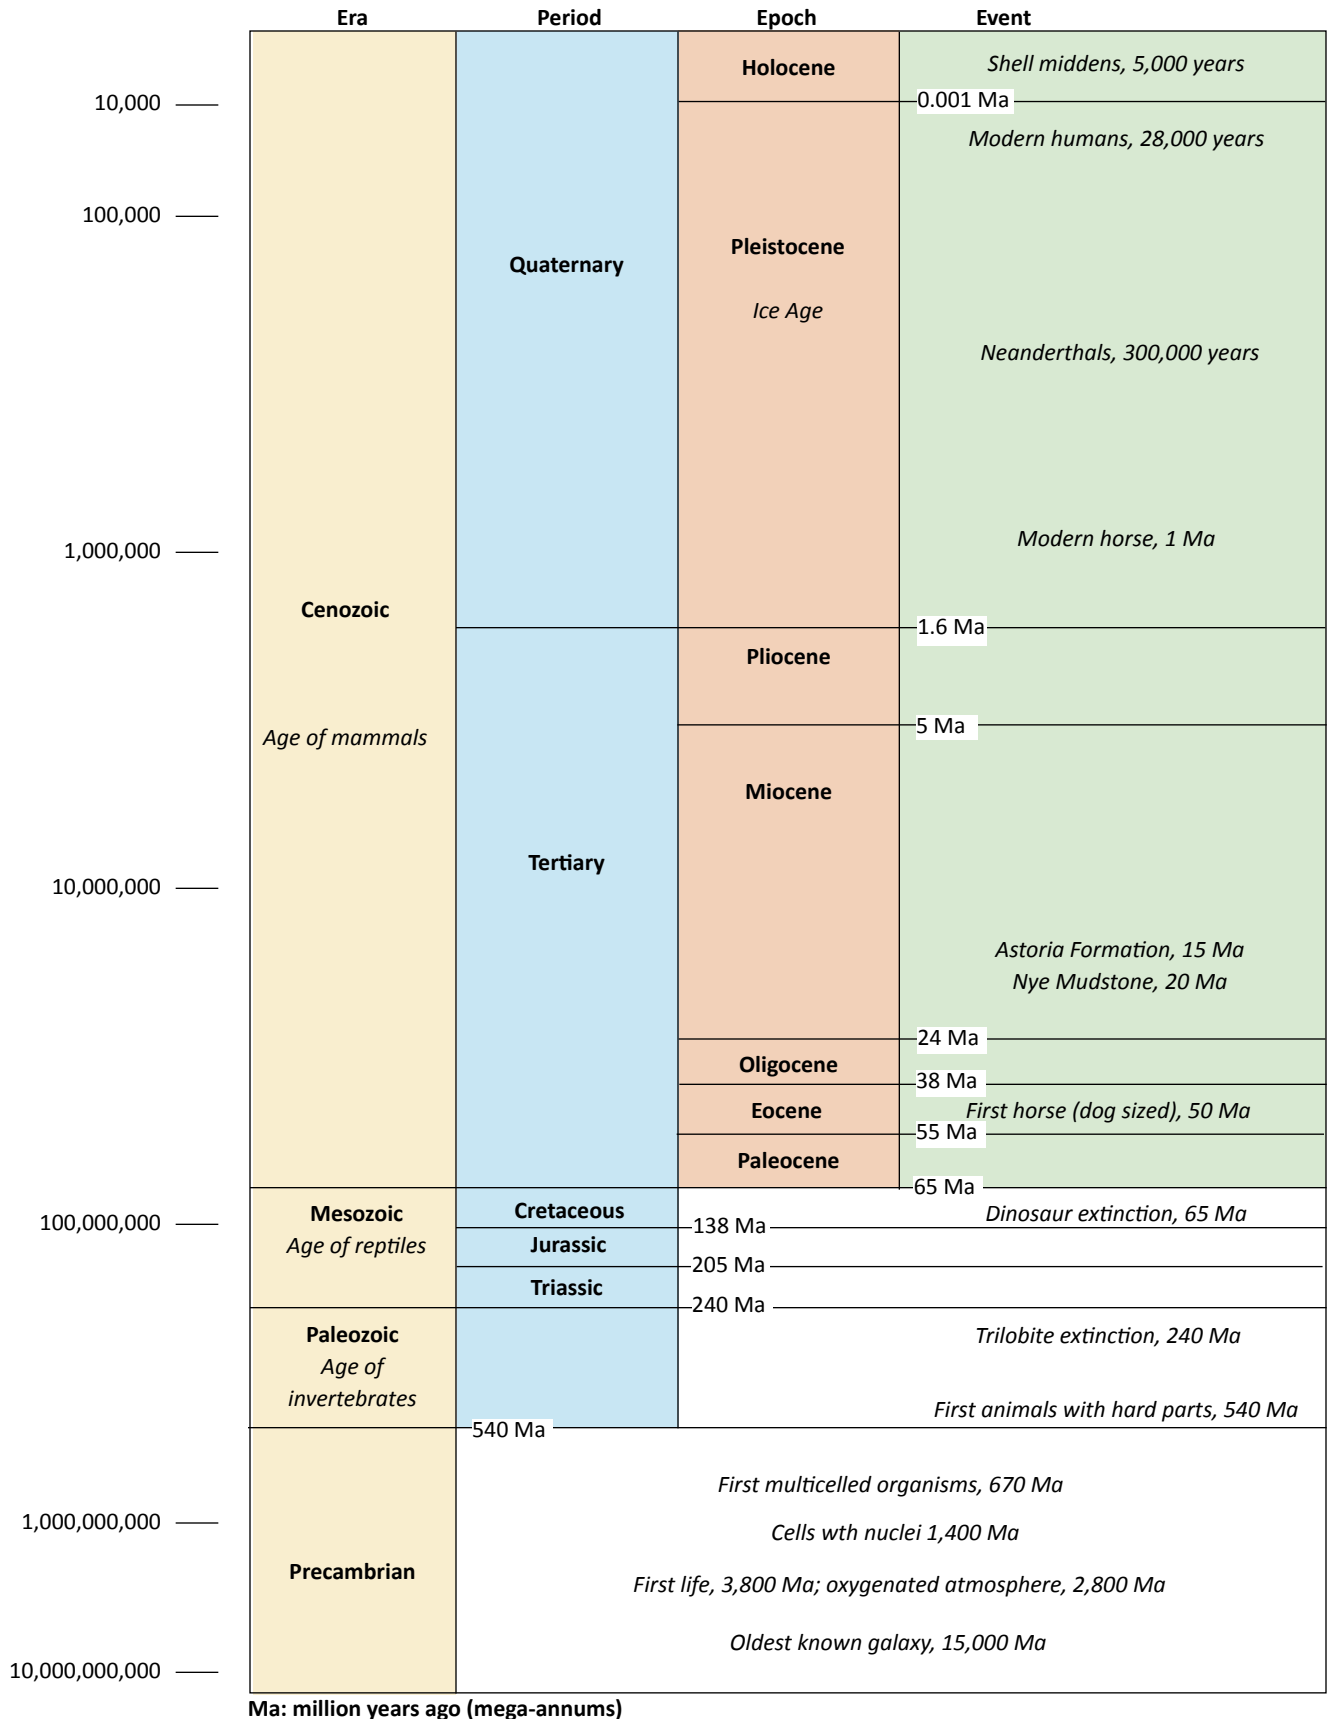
| Era | Period | Epoch | Event |
|---|---|---|---|
| Cenozoic *Age of mammals* | Quaternary | Holocene | *Shell middens, 5,000 years* |
| | | 0.001 Ma | |
| | | Pleistocene *Ice Age* | *Modern humans, 28,000 years* *Neanderthals, 300,000 years* *Modern horse, 1 Ma* |
| | | 1.6 Ma | |
| | Tertiary | Pliocene | |
| | | 5 Ma | |
| | | Miocene | *Astoria Formation, 15 Ma* *Nye Mudstone, 20 Ma* |
| | | 24 Ma | |
| | | Oligocene | |
| | | 38 Ma | |
| | | Eocene | *First horse (dog sized), 50 Ma* |
| | | 55 Ma | |
| | | Paleocene | |
| | | 65 Ma | |
| Mesozoic *Age of reptiles* | Cretaceous | | *Dinosaur extinction, 65 Ma* |
| | 138 Ma | | |
| | Jurassic | | |
| | 205 Ma | | |
| | Triassic | | |
| | 240 Ma | | |
| Paleozoic *Age of invertebrates* | | | *Trilobite extinction, 240 Ma* *First animals with hard parts, 540 Ma* |
| | 540 Ma | | |
| Precambrian | | | *First multicelled organisms, 670 Ma* *Cells wth nuclei 1,400 Ma* *First life, 3,800 Ma; oxygenated atmosphere, 2,800 Ma* *Oldest known galaxy, 15,000 Ma* |

10,000
100,000
1,000,000
10,000,000
100,000,000
1,000,000,000
10,000,000,000

Ma: million years ago (mega-annums)